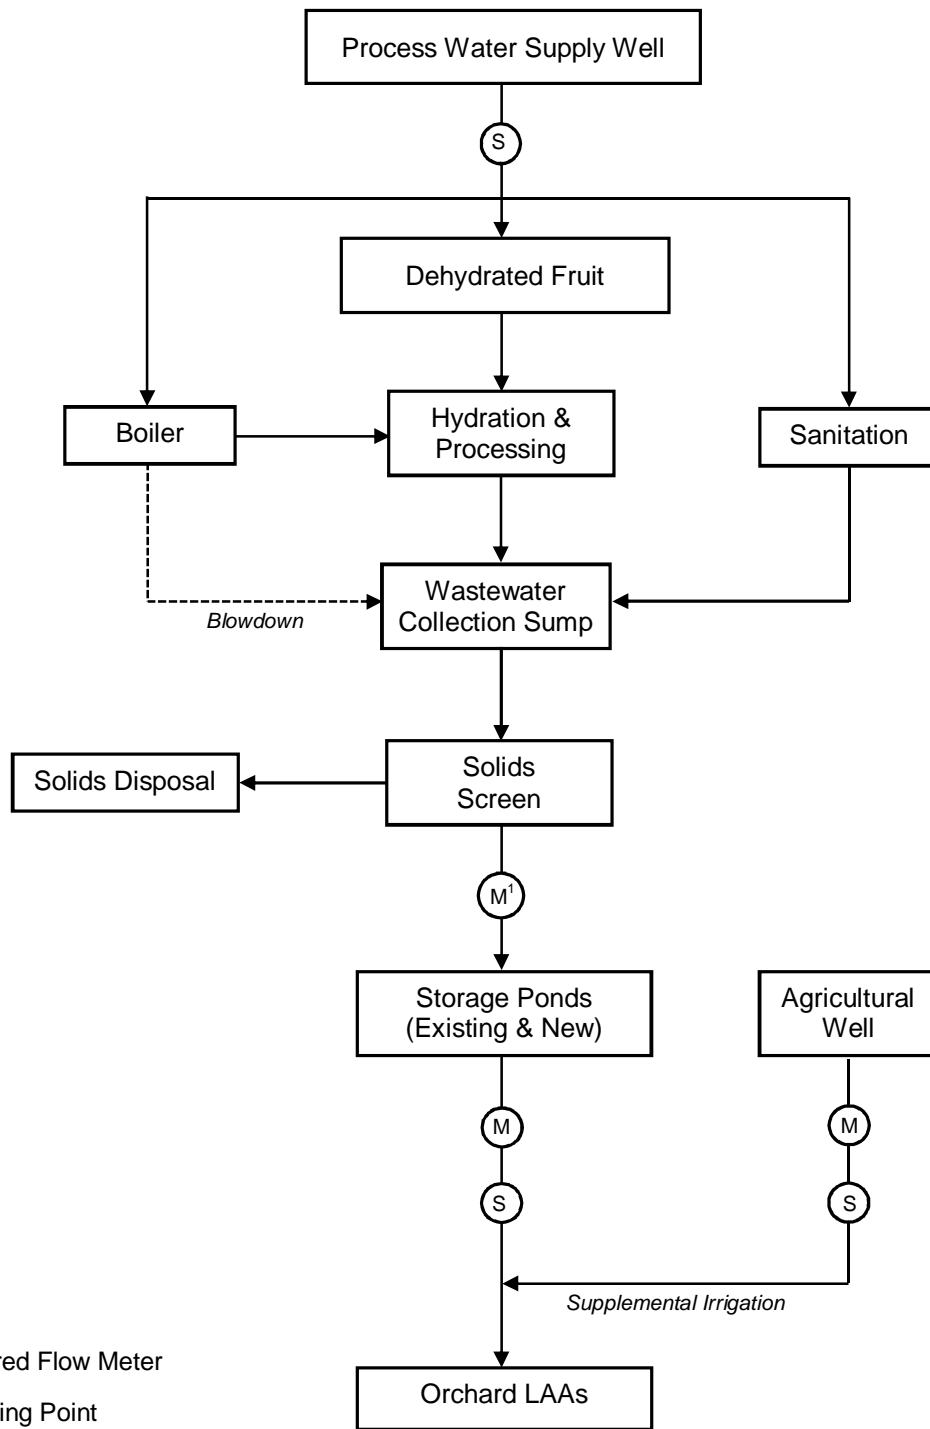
Process Water Supply Well

S

Dehydrated Fruit

Boiler

Hydration & Processing

Sanitation

Wastewater Collection Sump

Blowdown

Solids Disposal

Solids Screen

$M^1$

Storage Ponds (Existing & New)

Agricultural Well

M

S

M

S

Supplemental Irrigation

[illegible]red Flow Meter

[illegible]ing Point

Orchard LAAs